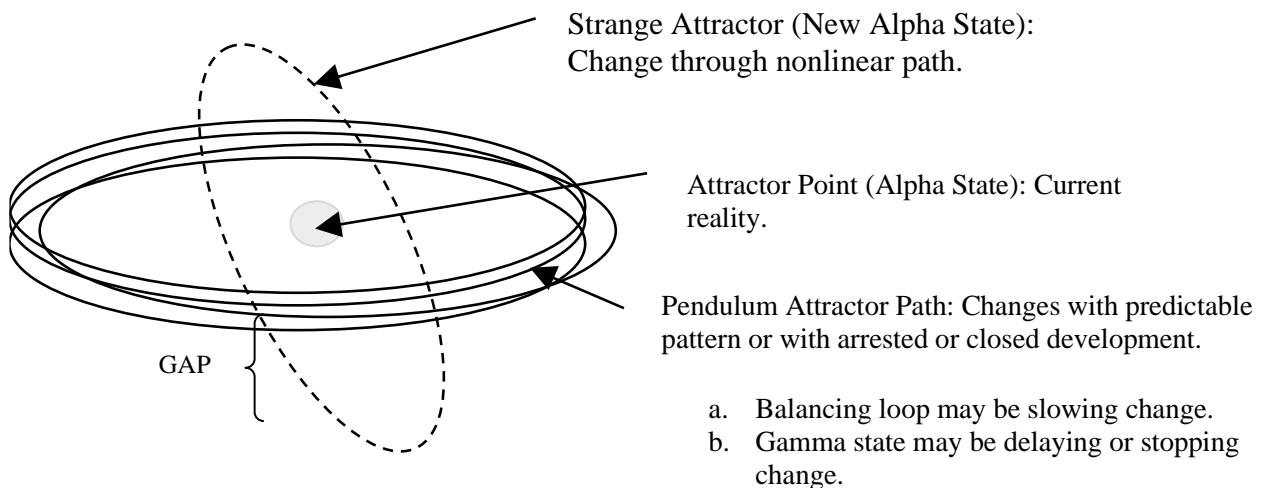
Strange Attractor (New Alpha State): Change through nonlinear path.

Attractor Point (Alpha State): Current reality.

Pendulum Attractor Path: Changes with predictable pattern or with arrested or closed development.

GAP

a. Balancing loop may be slowing change.
b. Gamma state may be delaying or stopping change.